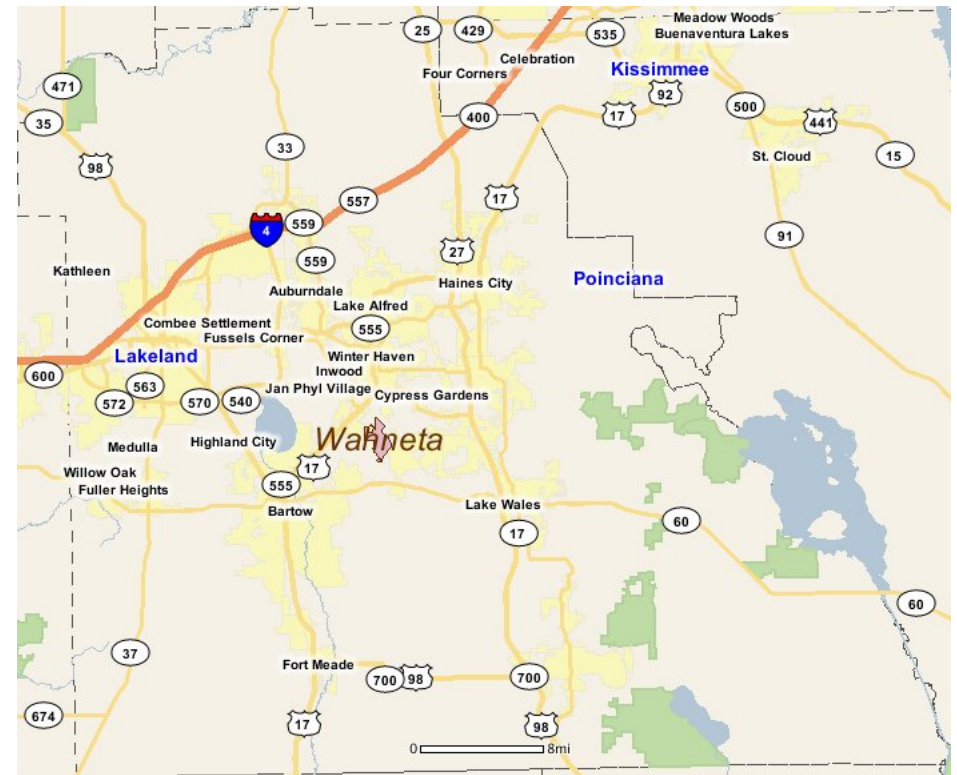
25
429
Meadow Woods
Buenaventura Lakes
535
Celebration
Four Corners
Kissimmee
471
92
35
400
17
500
441
33
St. Cloud
15
98
557
17
4
559
91
559
27
Kathleen
Haines City
Poinciana
Auburndale
Lake Alfred
Combee Settlement
555
Fussels Corner
Lakeland
Winter Haven
Inwood
600
563
Jan Phyl Village
Cypress Gardens
572
570
540
Wahneta
Medulla
Highland City
17
Willow Oak
555
Fuller Heights
Bartow
Lake Wales
60
17
60
37
Fort Meade
700
98
700
674
17
98
0
8mi